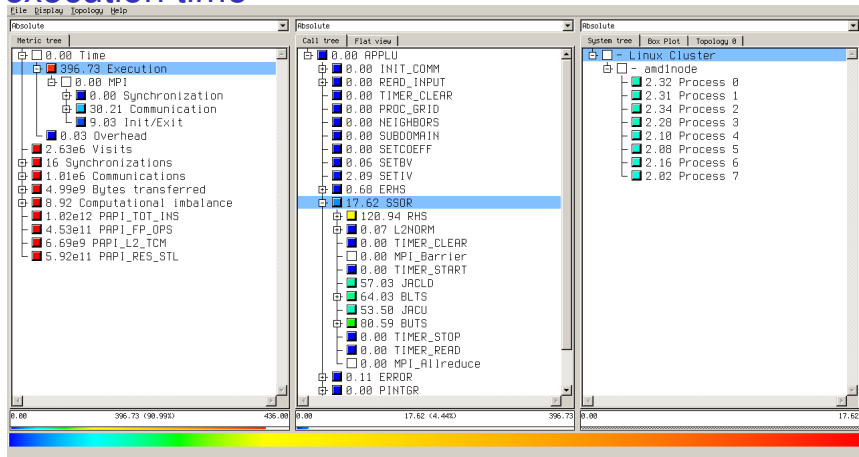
File Display Topology Help

Absolute

Metric tree

0.00 Time
396.73 Execution
0.00 MPI
0.00 Synchronization
30.21 Communication
9.03 Init/Exit
0.03 Overhead
2.63e6 Visits
16 Synchronizations
1.01e6 Communications
4.99e9 Bytes transferred
8.92 Computational imbalance
1.02e12 PAPI_TOT_INS
4.53e11 PAPI_FP_OPS
6.69e9 PAPI_L2_TCM
5.92e11 PAPI_RES_STL

0.00 396.73 (90.99%) 436.00

Absolute

Call tree | Flat view

0.00 APPLU
0.00 INIT_COMM
0.00 READ_INPUT
0.00 TIMER_CLEAR
0.00 PROC_GRID
0.00 NEIGHBORS
0.00 SUBDOMAIN
0.00 SETCOEFF
0.06 SETBV
2.09 SETIV
0.68 ERHS
17.62 SSOR
120.94 RHS
0.07 L2NORM
0.00 TIMER_CLEAR
0.00 MPI_Barrier
0.00 TIMER_START
57.03 JACLD
64.03 BLTS
53.50 JACU
80.59 BUTS
0.00 TIMER_STOP
0.00 TIMER_READ
0.00 MPI_Allreduce
0.11 ERROR
0.00 PINTGR

0.00 17.62 (4.44%) 396.73

Absolute

System tree | Box Plot | Topology 0

- Linux Cluster
- amd1node
2.32 Process 0
2.31 Process 1
2.34 Process 2
2.28 Process 3
2.10 Process 4
2.08 Process 5
2.16 Process 6
2.02 Process 7

0.00 17.62